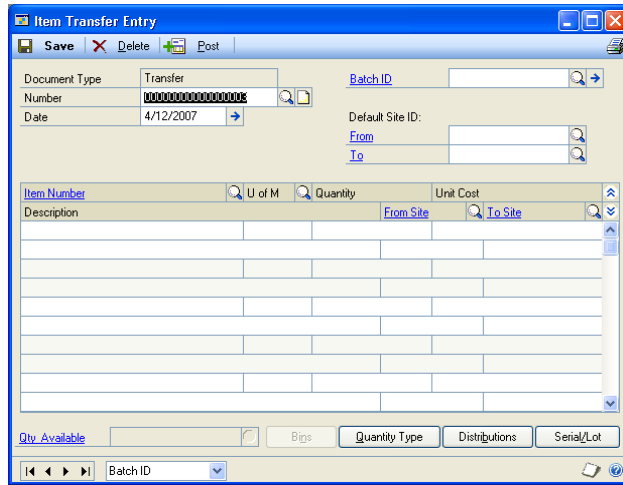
Item Transfer Entry

Save   Delete   Post

Document Type   Transfer
Number   00000000000000003
Date   4/12/2007

Batch ID

Default Site ID:
From
To

| Item Number | U of M | Quantity | Unit Cost |
|---|---|---|---|
| Description | | From Site | To Site |

Qty Available   Bins   Quantity Type   Distributions   Serial/Lot

Batch ID